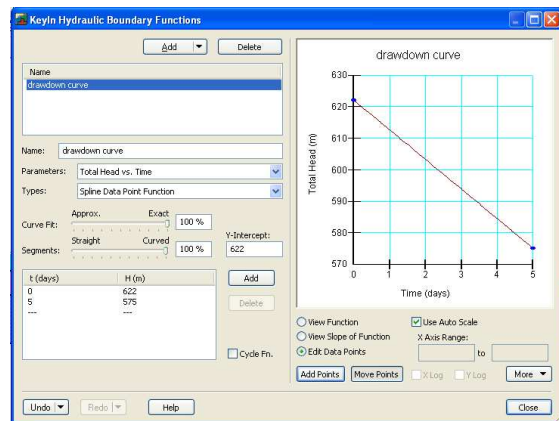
Keyln Hydraulic Boundary Functions

Add ▾ Delete

Name
drawdown curve

Name: drawdown curve
Parameters: Total Head vs. Time
Types: Spline Data Point Function

Curve Fit: Approx. Exact 100 %
Segments: Straight Curved 100 %
Y-Intercept: 622

| t (days) | H (m) |
|---|---|
| 0 | 622 |
| 5 | 575 |
| --- | --- |

Add
Delete
Cycle Fn.

drawdown curve
Total Head (m)
630
620
610
600
590
580
570
0 1 2 3 4 5
Time (days)

View Function
View Slope of Function
Edit Data Points
Use Auto Scale
X Axis Range:
to
Add Points Move Points X Log Y Log More ▾

Undo ▾ Redo ▾ Help Close